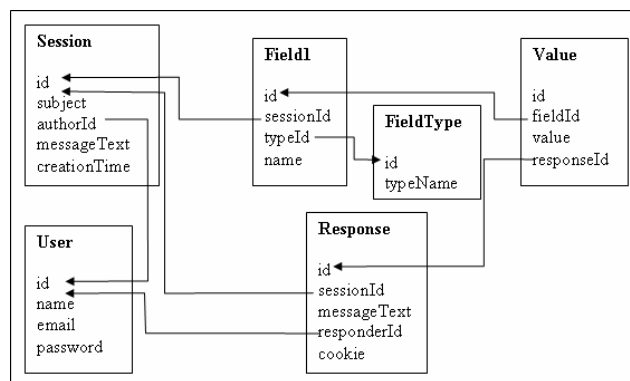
Session

id
subject
authorId
messageText
creationTime

Field1

id
sessionId
typeId
name

FieldType

id
typeName

Value

id
fieldId
value
responseId

User

id
name
email
password

Response

id
sessionId
messageText
responderId
cookie